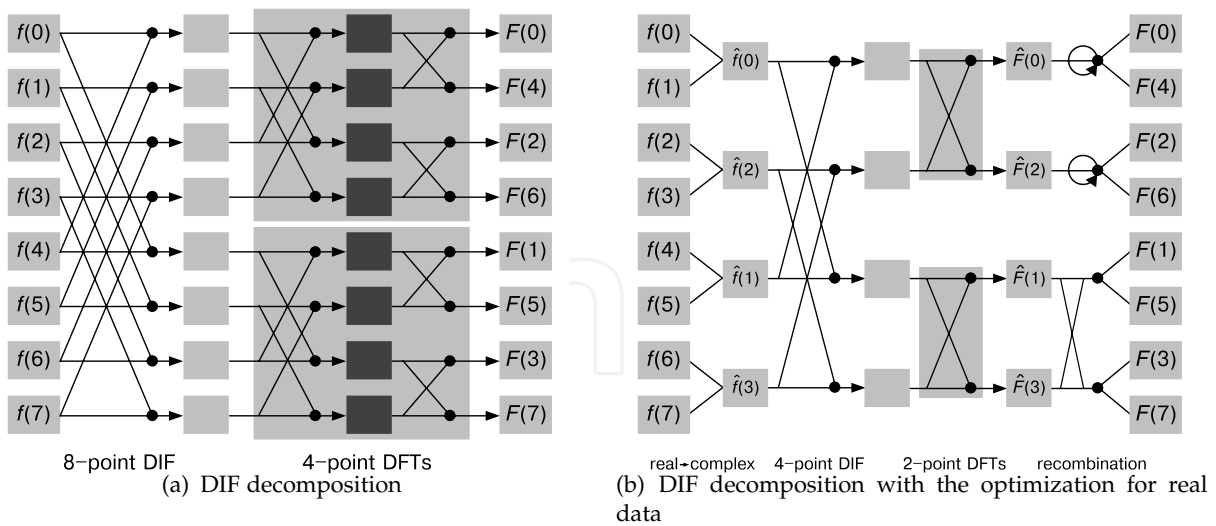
$f(0)$
$f(1)$
$f(2)$
$f(3)$
$f(4)$
$f(5)$
$f(6)$
$f(7)$

$F(0)$
$F(4)$
$F(2)$
$F(6)$
$F(1)$
$F(5)$
$F(3)$
$F(7)$

8–point DIF
4–point DFTs

(a) DIF decomposition

$f(0)$
$f(1)$
$f(2)$
$f(3)$
$f(4)$
$f(5)$
$f(6)$
$f(7)$

$\hat{f}(0)$
$\hat{f}(2)$
$\hat{f}(1)$
$\hat{f}(3)$

$\hat{F}(0)$
$\hat{F}(2)$
$\hat{F}(1)$
$\hat{F}(3)$

$F(0)$
$F(4)$
$F(2)$
$F(6)$
$F(1)$
$F(5)$
$F(3)$
$F(7)$

real→complex
4–point DIF
2–point DFTs
recombination

(b) DIF decomposition with the optimization for real data